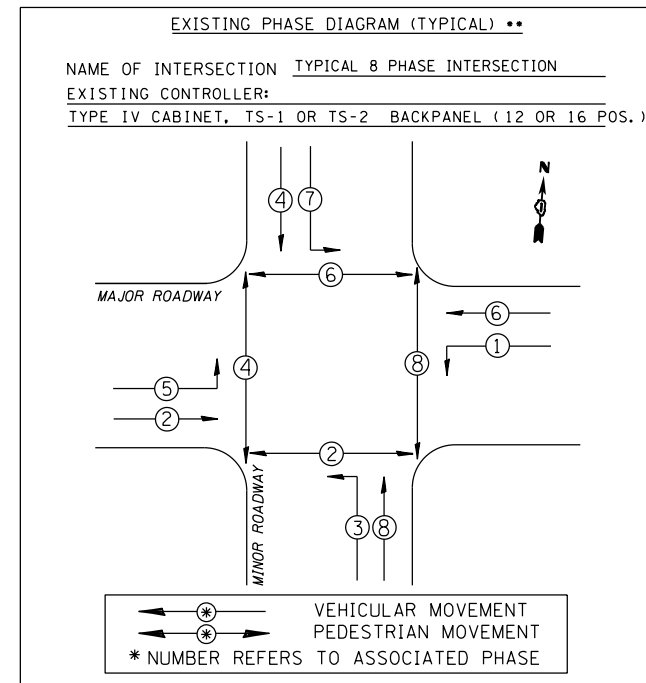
EXISTING PHASE DIAGRAM (TYPICAL) **

NAME OF INTERSECTION TYPICAL 8 PHASE INTERSECTION
EXISTING CONTROLLER:
TYPE IV CABINET, TS-1 OR TS-2 BACKPANEL (12 OR 16 POS.)

N

4 7

6

MAJOR ROADWAY

6
1

4
8

5
2

2

MINOR ROADWAY

3 8

* VEHICULAR MOVEMENT
* PEDESTRIAN MOVEMENT
* NUMBER REFERS TO ASSOCIATED PHASE